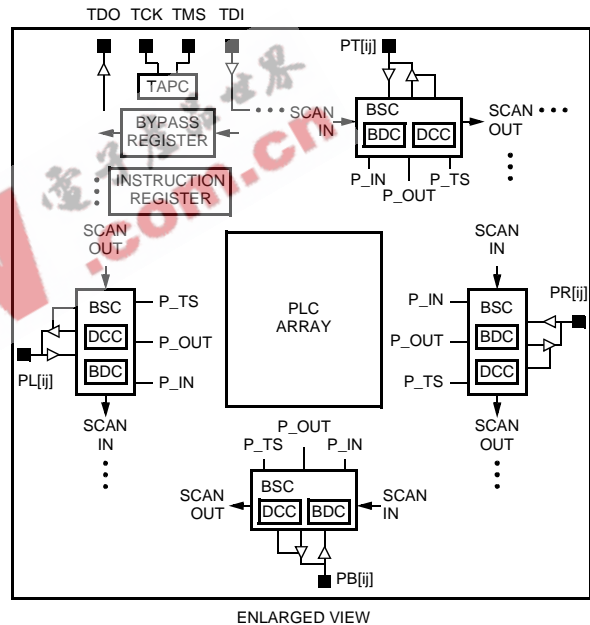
TDO TCK TMS TDI

TAPC

BYPASS REGISTER

INSTRUCTION REGISTER

PT[ij]

SCAN IN

BSC

BDC DCC

SCAN OUT

P_IN P_OUT P_TS

SCAN OUT

BSC

DCC

BDC

P_TS

P_OUT

P_IN

PL[ij]

SCAN IN

PLC ARRAY

SCAN IN

P_IN

P_OUT

P_TS

BSC

BDC

DCC

PR[ij]

SCAN OUT

P_OUT

P_TS P_IN

SCAN OUT

BSC

DCC BDC

SCAN IN

PB[ij]

ENLARGED VIEW